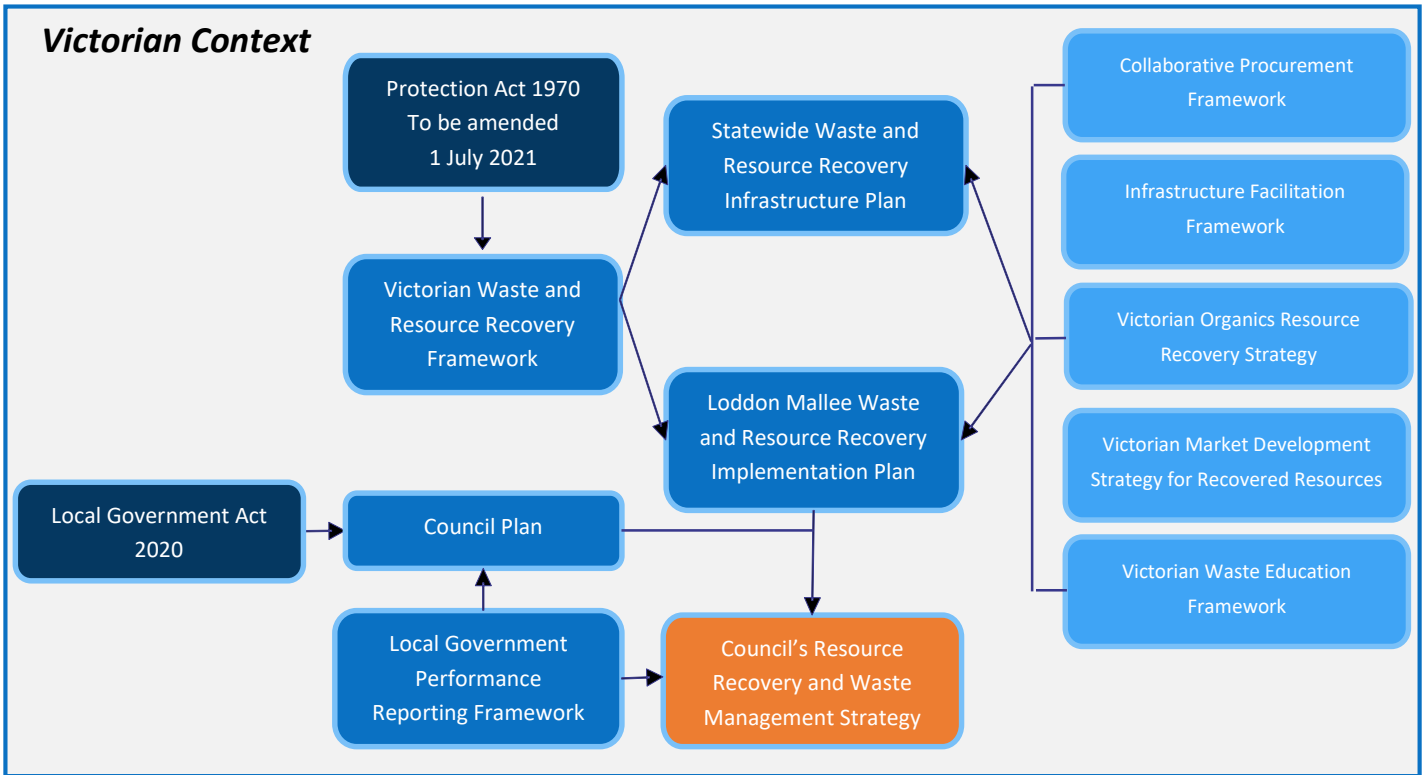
Victorian Context

Protection Act 1970
To be amended
1 July 2021

Victorian Waste and Resource Recovery Framework

Statewide Waste and Resource Recovery Infrastructure Plan

Loddon Mallee Waste and Resource Recovery Implementation Plan

Collaborative Procurement Framework

Infrastructure Facilitation Framework

Victorian Organics Resource Recovery Strategy

Victorian Market Development Strategy for Recovered Resources

Victorian Waste Education Framework

Local Government Act 2020

Council Plan

Local Government Performance Reporting Framework

Council’s Resource Recovery and Waste Management Strategy